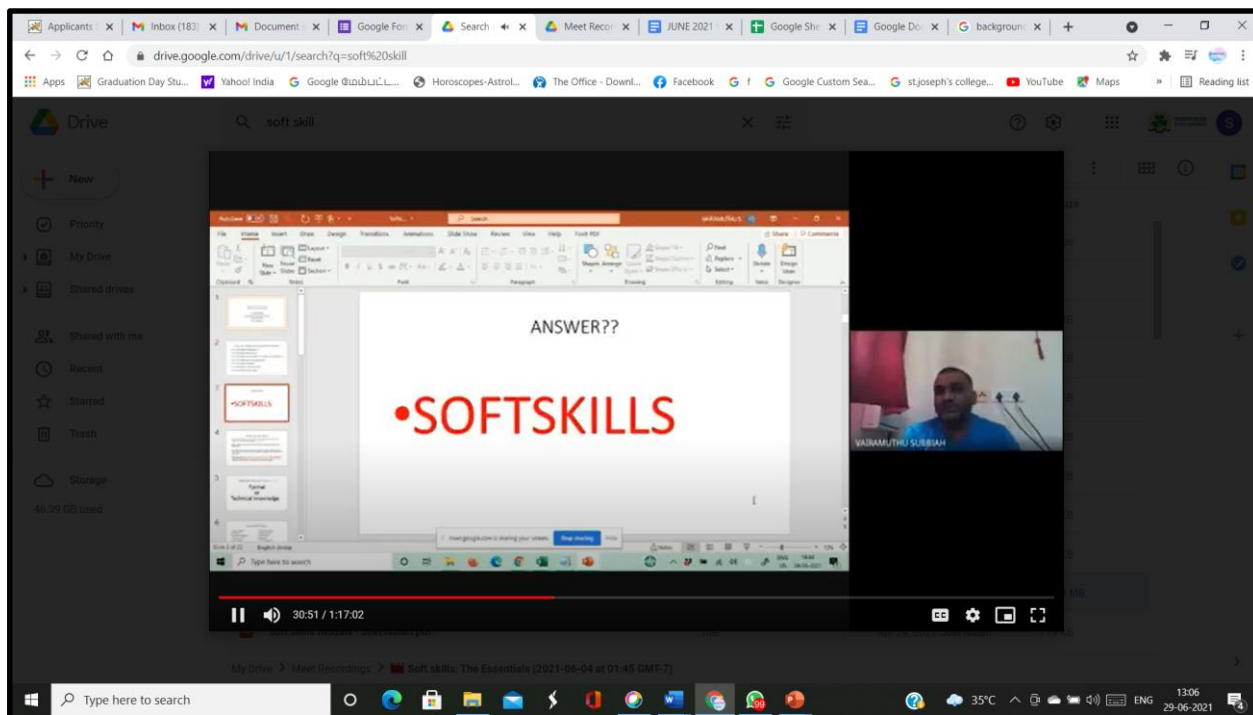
Applicants | Inbox (183) | Document | Google Form | Search | Meet Recor | JUNE 2021 | Google She | Google Doc | background | +

drive.google.com/drive/u/1/search?q=soft%20skill

Apps | Graduation Day Stu... | Yahoo! India | Google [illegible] | Horoscopes-Astrol... | The Office - Downl... | Facebook | f | Google Custom Sea... | st.joseph's college... | YouTube | Maps | Reading list

Drive

soft skill

New

Priority

My Drive

Shared drives

Shared with me

Recent

Starred

Trash

Storage

46.39 GB used

ANSWER??

•SOFTSKILLS

•SOFTSKILLS

Formal or Technical knowledge

meet.google.com is sharing your screen. Stop sharing Hide

Type here to search

VAIRAMUTHU SUBBIAH

30:51 / 1:17:02

My Drive > Meet Recordings > Soft skills: The Essentials (2021-06-04 at 01:45 GMT-7)

Type here to search

35°C ENG 13:06 29-06-2021